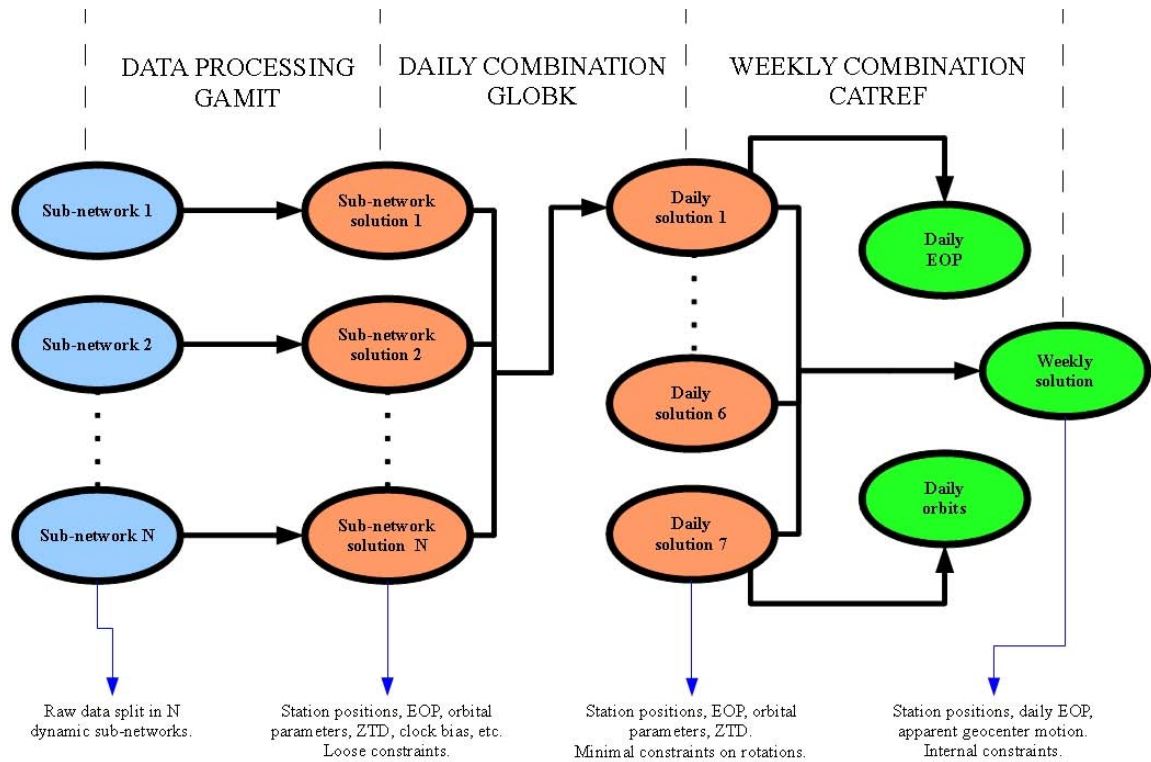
DATA PROCESSING
GAMIT

DAILY COMBINATION
GLOBK

WEEKLY COMBINATION
CATREF

Sub-network 1

Sub-network 2

Sub-network N

Sub-network solution 1

Sub-network solution 2

Sub-network solution N

Daily solution 1

Daily solution 6

Daily solution 7

Daily EOP

Weekly solution

Daily orbits

Raw data split in N dynamic sub-networks.

Station positions, EOP, orbital parameters, ZTD, clock bias, etc. Loose constraints.

Station positions, EOP, orbital parameters, ZTD. Minimal constraints on rotations.

Station positions, daily EOP, apparent geocenter motion. Internal constraints.